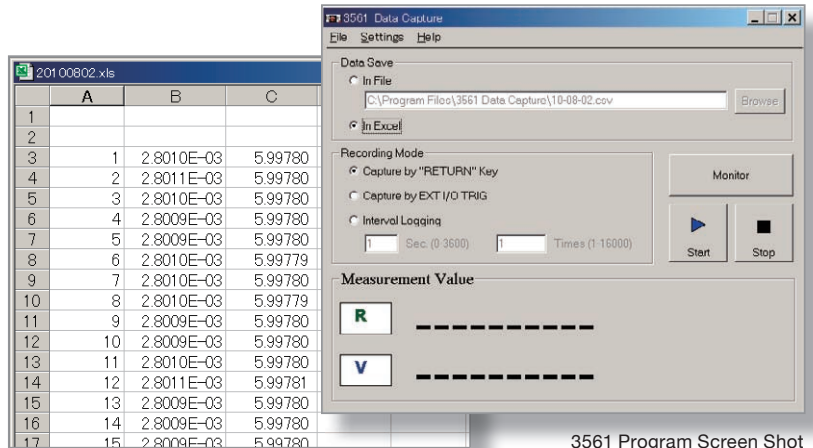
20100802.xls

|  | A | B | C |
|---|---|---|---|
| 1 |  |  |  |
| 2 |  |  |  |
| 3 | 1 | 2.8010E-03 | 5.99780 |
| 4 | 2 | 2.8011E-03 | 5.99780 |
| 5 | 3 | 2.8010E-03 | 5.99780 |
| 6 | 4 | 2.8009E-03 | 5.99780 |
| 7 | 5 | 2.8009E-03 | 5.99780 |
| 8 | 6 | 2.8010E-03 | 5.99779 |
| 9 | 7 | 2.8010E-03 | 5.99780 |
| 10 | 8 | 2.8010E-03 | 5.99779 |
| 11 | 9 | 2.8009E-03 | 5.99780 |
| 12 | 10 | 2.8009E-03 | 5.99780 |
| 13 | 11 | 2.8010E-03 | 5.99780 |
| 14 | 12 | 2.8011E-03 | 5.99781 |
| 15 | 13 | 2.8009E-03 | 5.99780 |
| 16 | 14 | 2.8009E-03 | 5.99780 |
| 17 | 15 | 2.8009E-03 | 5.99780 |

3561 Data Capture

File Settings Help

Data Save

In File

C:\Program Files\3561 Data Capture\10-08-02.csv

Browse

In Excel

Recording Mode

Capture by "RETURN" Key

Capture by EXT I/O TRIG

Interval Logging

1 Sec. (0 3600) 1 Times (1 16000)

Monitor

Start

Stop

Measurement Value

R ----------

V ----------

3561 Program Screen Shot